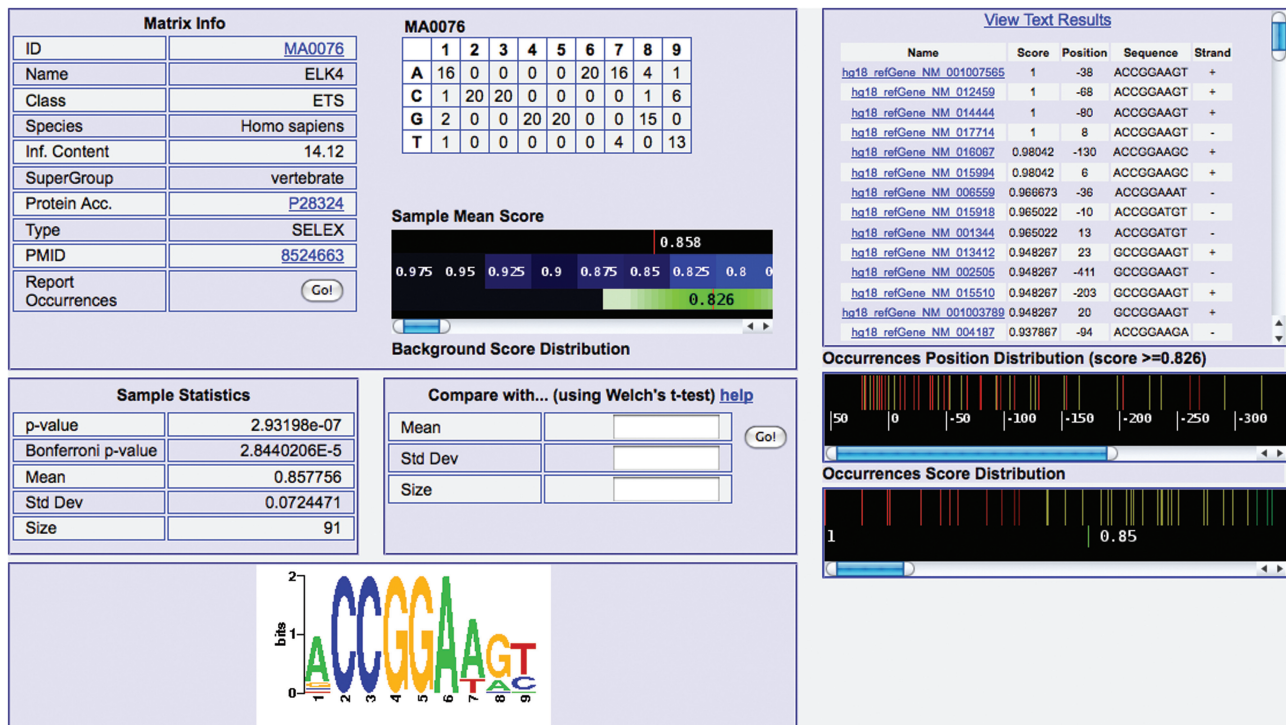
Matrix Info

| ID | MA0076 |
|---|---|
| Name | ELK4 |
| Class | ETS |
| Species | Homo sapiens |
| Inf. Content | 14.12 |
| SuperGroup | vertebrate |
| Protein Acc. | P28324 |
| Type | SELEX |
| PMID | 8524663 |
| Report Occurrences | Go! |

MA0076

| | 1 | 2 | 3 | 4 | 5 | 6 | 7 | 8 | 9 |
|---|---|---|---|---|---|---|---|---|---|
| A | 16 | 0 | 0 | 0 | 0 | 20 | 16 | 4 | 1 |
| C | 1 | 20 | 20 | 0 | 0 | 0 | 0 | 1 | 6 |
| G | 2 | 0 | 0 | 20 | 20 | 0 | 0 | 15 | 0 |
| T | 1 | 0 | 0 | 0 | 0 | 0 | 4 | 0 | 13 |

Sample Mean Score

0.858

0.975 0.95 0.925 0.9 0.875 0.85 0.825 0.8 0

0.826

Background Score Distribution

View Text Results

| Name | Score | Position | Sequence | Strand |
|---|---|---|---|---|
| hg18_refGene_NM_001007565 | 1 | -38 | ACCGGAAGT | + |
| hg18_refGene_NM_012459 | 1 | -68 | ACCGGAAGT | + |
| hg18_refGene_NM_014444 | 1 | -80 | ACCGGAAGT | + |
| hg18_refGene_NM_017714 | 1 | 8 | ACCGGAAGT | - |
| hg18_refGene_NM_016067 | 0.98042 | -130 | ACCGGAAGC | + |
| hg18_refGene_NM_015994 | 0.98042 | 6 | ACCGGAAGC | + |
| hg18_refGene_NM_006559 | 0.966673 | -36 | ACCGGAAAT | - |
| hg18_refGene_NM_015918 | 0.965022 | -10 | ACCGGATGT | - |
| hg18_refGene_NM_001344 | 0.965022 | 13 | ACCGGATGT | - |
| hg18_refGene_NM_013412 | 0.948267 | 23 | GCCGGAAGT | + |
| hg18_refGene_NM_002505 | 0.948267 | -411 | GCCGGAAGT | - |
| hg18_refGene_NM_015510 | 0.948267 | -203 | GCCGGAAGT | + |
| hg18_refGene_NM_001003789 | 0.948267 | 20 | GCCGGAAGT | + |
| hg18_refGene_NM_004187 | 0.937867 | -94 | ACCGGAAGA | - |

Occurrences Position Distribution (score >=0.826)

50 0 -50 -100 -150 -200 -250 -300

Occurrences Score Distribution

1 0.85

Sample Statistics

| p-value | 2.93198e-07 |
|---|---|
| Bonferroni p-value | 2.8440206E-5 |
| Mean | 0.857756 |
| Std Dev | 0.0724471 |
| Size | 91 |

Compare with... (using Welch's t-test) help

| Mean | |
|---|---|
| Std Dev | |
| Size | |

Go!

2
1
0
bits
1 2 3 4 5 6 7 8 9